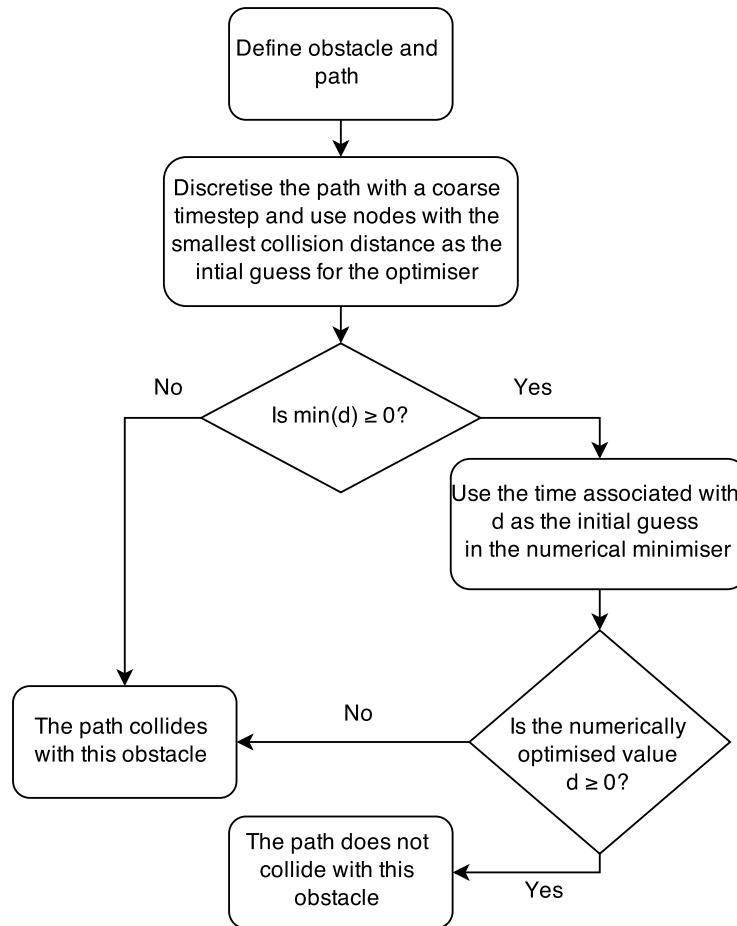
Define obstacle and path

Discretise the path with a coarse timestep and use nodes with the smallest collision distance as the intial guess for the optimiser

No

Is min(d) ≥ 0?

Yes

Use the time associated with d as the initial guess in the numerical minimiser

The path collides with this obstacle

No

Is the numerically optimised value d ≥ 0?

The path does not collide with this obstacle

Yes